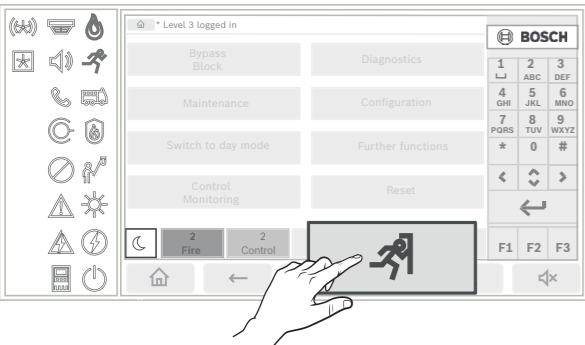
* Level 3 logged in

BOSCH

Bypass Block

Diagnostics

Maintenance

Configuration

Switch to day mode

Further functions

Control Monitoring

Reset

2 Fire

2 Control

1
2 ABC
3 DEF
4 GHI
5 JKL
6 MNO
7 PQRS
8 TUV
9 WXYZ
*
0
#

F1
F2
F3